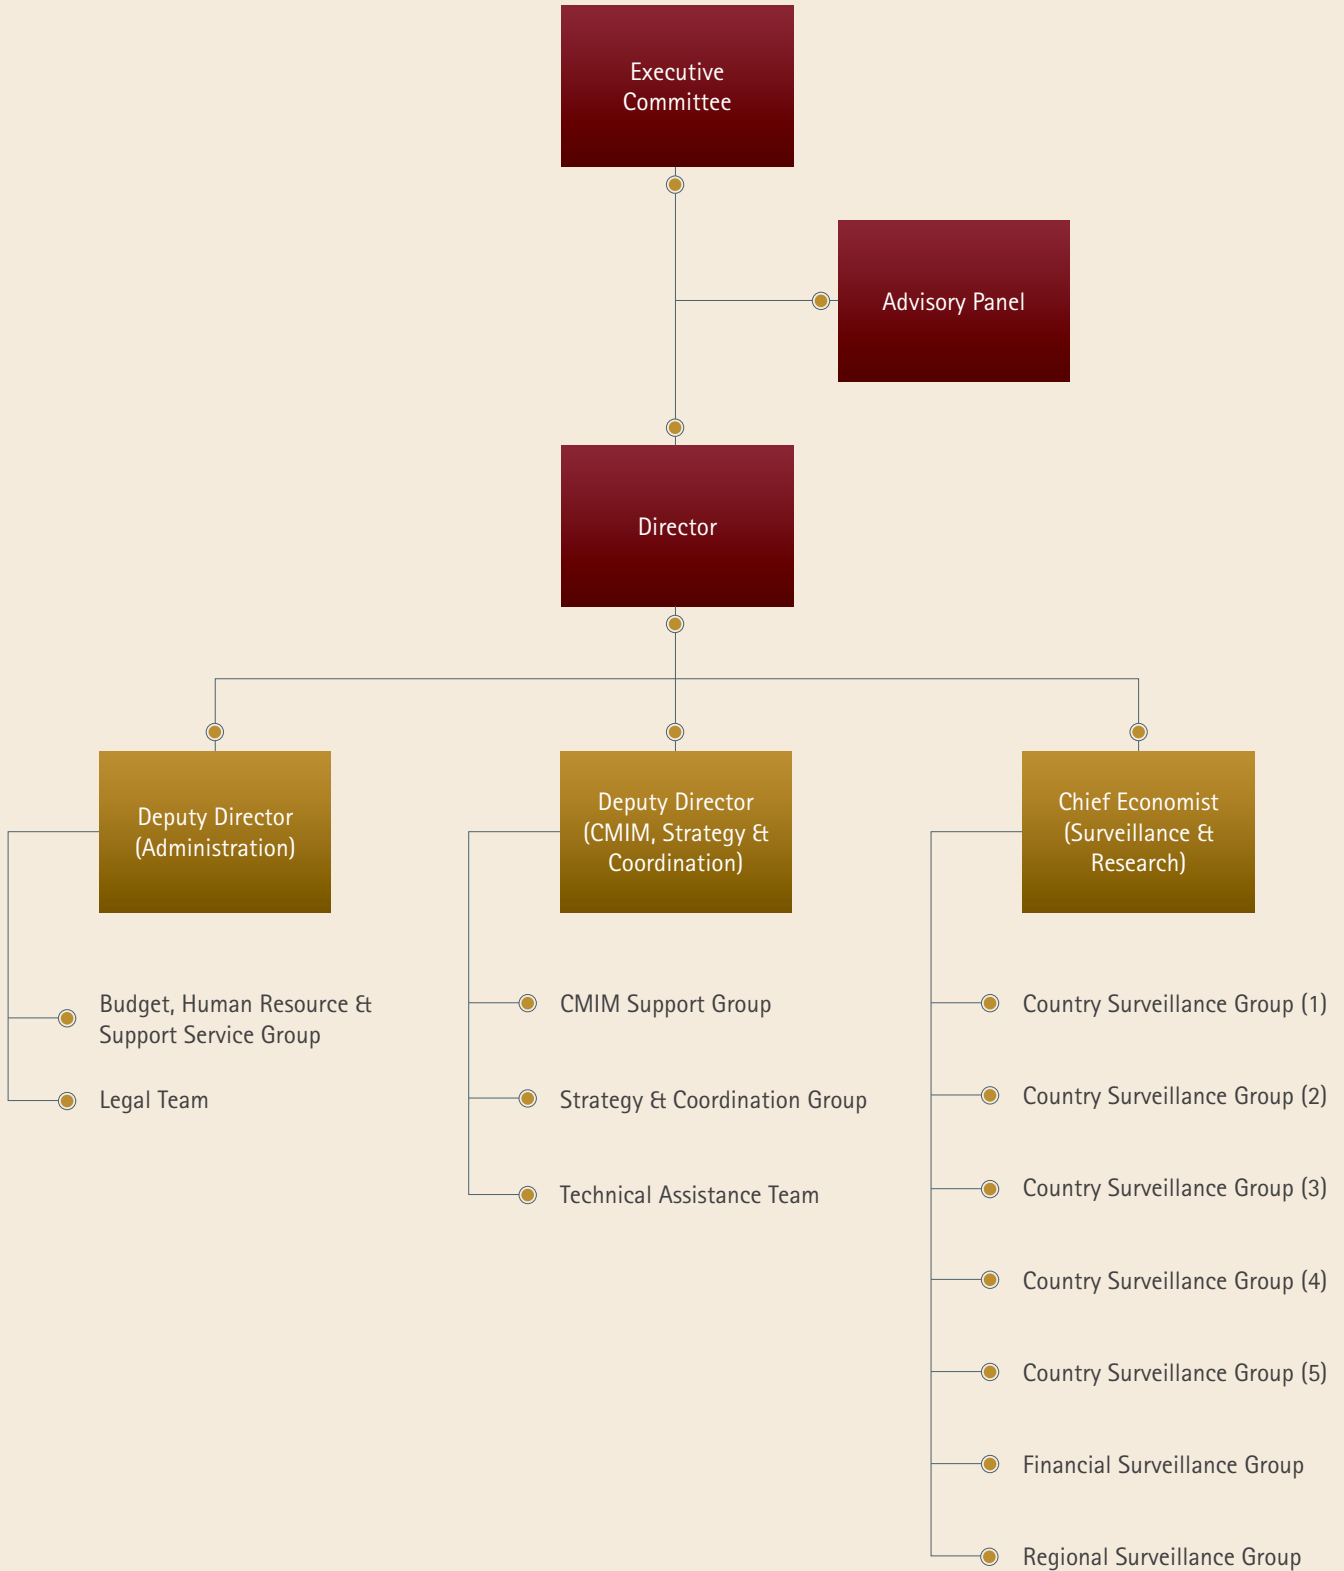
Executive Committee

Advisory Panel

Director

Deputy Director (Administration)

Deputy Director (CMIM, Strategy & Coordination)

Chief Economist (Surveillance & Research)

Budget, Human Resource & Support Service Group

Legal Team

CMIM Support Group

Strategy & Coordination Group

Technical Assistance Team

Country Surveillance Group (1)

Country Surveillance Group (2)

Country Surveillance Group (3)

Country Surveillance Group (4)

Country Surveillance Group (5)

Financial Surveillance Group

Regional Surveillance Group